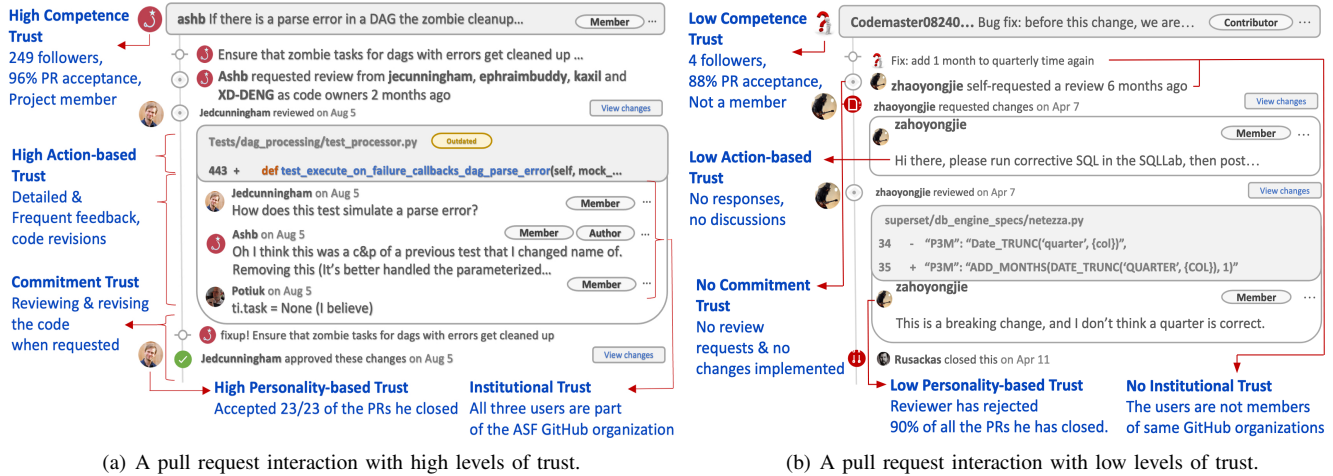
High Competence Trust
249 followers, 96% PR acceptance, Project member

ashb If there is a parse error in a DAG the zombie cleanup...
Member ···

Ensure that zombie tasks for dags with errors get cleaned up ...
Ashb requested review from jecunningham, ephraimbuddy, kaxil and XD-DENG as code owners 2 months ago
Jedcunningham reviewed on Aug 5
View changes

High Action-based Trust
Detailed & Frequent feedback, code revisions

Tests/dag_processing/test_processor.py Outdated
443 + def test_execute_on_failure_callbacks_dag_parse_error(self, mock_...

Jedcunningham on Aug 5
Member ···
How does this test simulate a parse error?
Ashb on Aug 5
Member Author ···
Oh I think this was a c&p of a previous test that I changed name of. Removing this (It's better handled the parameterized...
Potiuk on Aug 5
Member ···
ti.task = None (I believe)

Commitment Trust
Reviewing & revising the code when requested

fixup! Ensure that zombie tasks for dags with errors get cleaned up
Jedcunningham approved these changes on Aug 5
View changes

High Personality-based Trust
Accepted 23/23 of the PRs he closed

Institutional Trust
All three users are part of the ASF GitHub organization

(a) A pull request interaction with high levels of trust.

Low Competence Trust
4 followers, 88% PR acceptance, Not a member

Codemaster08240... Bug fix: before this change, we are...
Contributor ···

Fix: add 1 month to quarterly time again
zhaoyongjie self-requested a review 6 months ago
zhaoyongjie requested changes on Apr 7
View changes
zahoyongjie
Member ···
Hi there, please run corrective SQL in the SQLLab, then post...

Low Action-based Trust
No responses, no discussions

zhaoyongjie reviewed on Apr 7
View changes
superset/db_engine_specs/netezza.py
34 - "P3M": "Date_TRUNC('quarter', {col})",
35 + "P3M": "ADD_MONTHS(DATE_TRUNC('QUARTER', {COL}), 1)"

No Commitment Trust
No review requests & no changes implemented

zahoyongjie
Member ···
This is a breaking change, and I don't think a quarter is correct.
Rusackas closed this on Apr 11

Low Personality-based Trust
Reviewer has rejected 90% of all the PRs he has closed.

No Institutional Trust
The users are not members of same GitHub organizations

(b) A pull request interaction with low levels of trust.